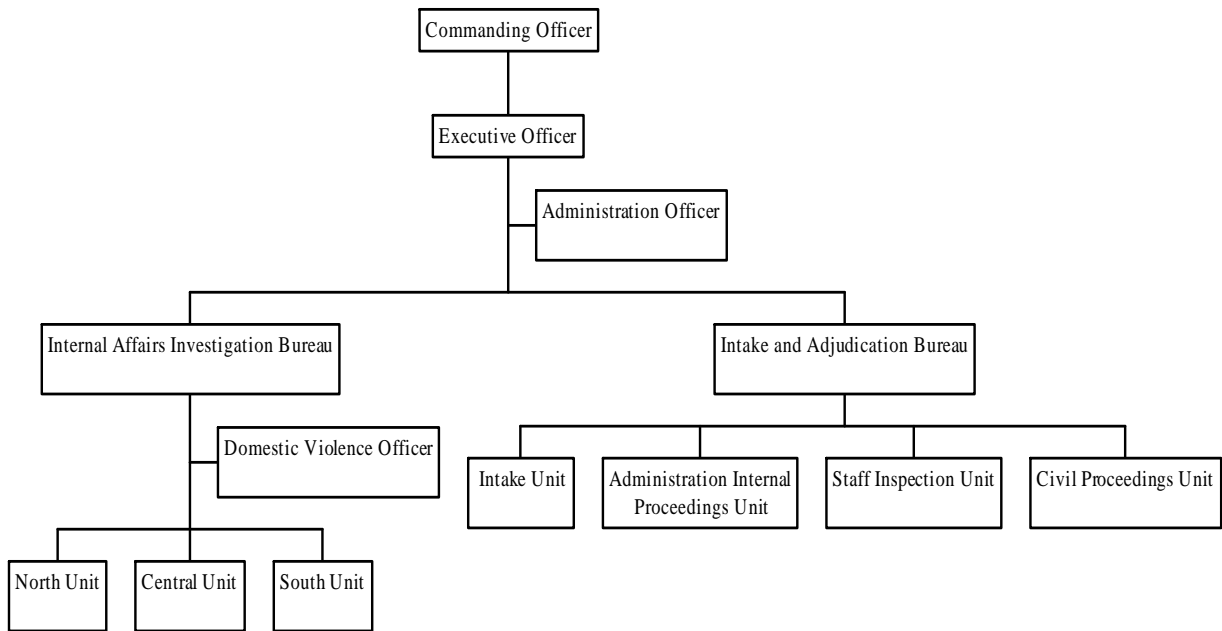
Commanding Officer

Executive Officer

Administration Officer

Internal Affairs Investigation Bureau

Intake and Adjudication Bureau

Domestic Violence Officer

Intake Unit

Administration Internal Proceedings Unit

Staff Inspection Unit

Civil Proceedings Unit

North Unit

Central Unit

South Unit